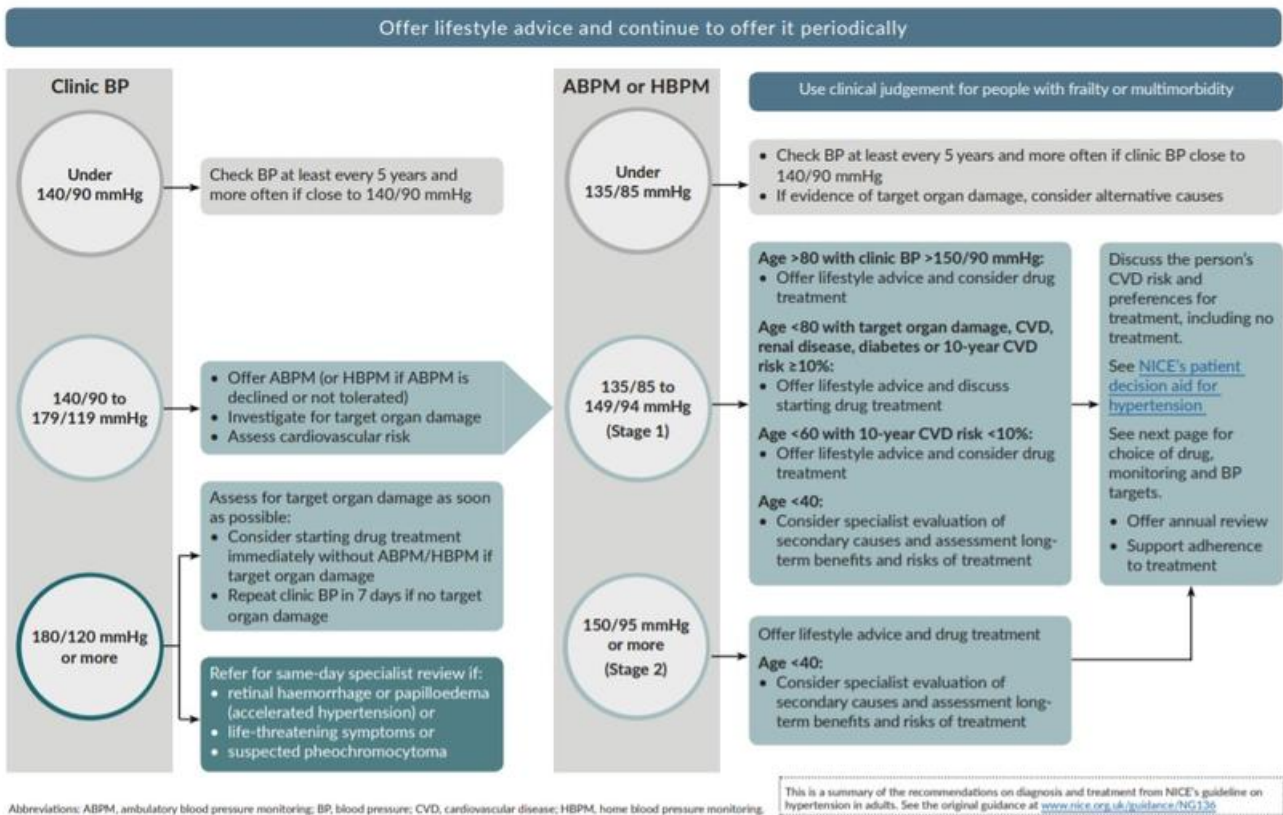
Offer lifestyle advice and continue to offer it periodically

Clinic BP

Under 140/90 mmHg

Check BP at least every 5 years and more often if close to 140/90 mmHg

140/90 to 179/119 mmHg

• Offer ABPM (or HBPM if ABPM is declined or not tolerated)
• Investigate for target organ damage
• Assess cardiovascular risk

180/120 mmHg or more

Assess for target organ damage as soon as possible:
• Consider starting drug treatment immediately without ABPM/HBPM if target organ damage
• Repeat clinic BP in 7 days if no target organ damage

Refer for same-day specialist review if:
• retinal haemorrhage or papilloedema (accelerated hypertension) or
• life-threatening symptoms or
• suspected pheochromocytoma

ABPM or HBPM

Use clinical judgement for people with frailty or multimorbidity

Under 135/85 mmHg

• Check BP at least every 5 years and more often if clinic BP close to 140/90 mmHg
• If evidence of target organ damage, consider alternative causes

135/85 to 149/94 mmHg (Stage 1)

Age >80 with clinic BP >150/90 mmHg:
• Offer lifestyle advice and consider drug treatment

Age <80 with target organ damage, CVD, renal disease, diabetes or 10-year CVD risk ≥10%:
• Offer lifestyle advice and discuss starting drug treatment

Age <60 with 10-year CVD risk <10%:
• Offer lifestyle advice and consider drug treatment

Age <40:
• Consider specialist evaluation of secondary causes and assessment long-term benefits and risks of treatment

Discuss the person's CVD risk and preferences for treatment, including no treatment.

See NICE's patient decision aid for hypertension

See next page for choice of drug, monitoring and BP targets.

• Offer annual review
• Support adherence to treatment

150/95 mmHg or more (Stage 2)

Offer lifestyle advice and drug treatment

Age <40:
• Consider specialist evaluation of secondary causes and assessment long-term benefits and risks of treatment

Abbreviations: ABPM, ambulatory blood pressure monitoring; BP, blood pressure; CVD, cardiovascular disease; HBPM, home blood pressure monitoring.

This is a summary of the recommendations on diagnosis and treatment from NICE's guideline on hypertension in adults. See the original guidance at www.nice.org.uk/guidance/NG136